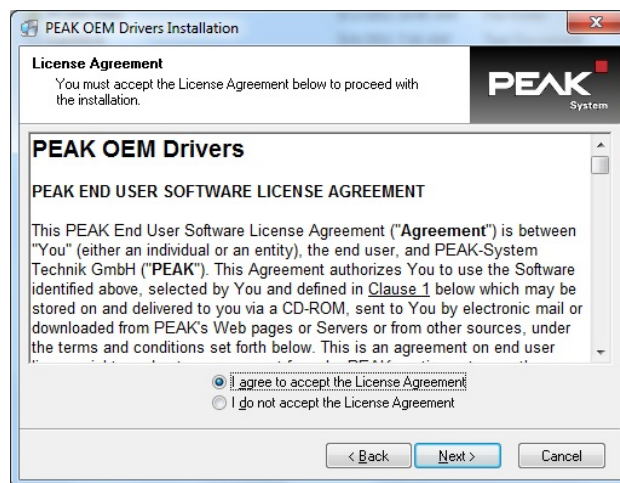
PEAK OEM Drivers Installation

License Agreement
You must accept the License Agreement below to proceed with the installation.

PEAK System

PEAK OEM Drivers

PEAK END USER SOFTWARE LICENSE AGREEMENT

This PEAK End User Software License Agreement ("Agreement") is between "You" (either an individual or an entity), the end user, and PEAK-System Technik GmbH ("PEAK"). This Agreement authorizes You to use the Software identified above, selected by You and defined in Clause 1 below which may be stored on and delivered to you via a CD-ROM, sent to You by electronic mail or downloaded from PEAK's Web pages or Servers or from other sources, under the terms and conditions set forth below. This is an agreement on end user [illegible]

I agree to accept the License Agreement
I do not accept the License Agreement

< Back
Next >
Cancel